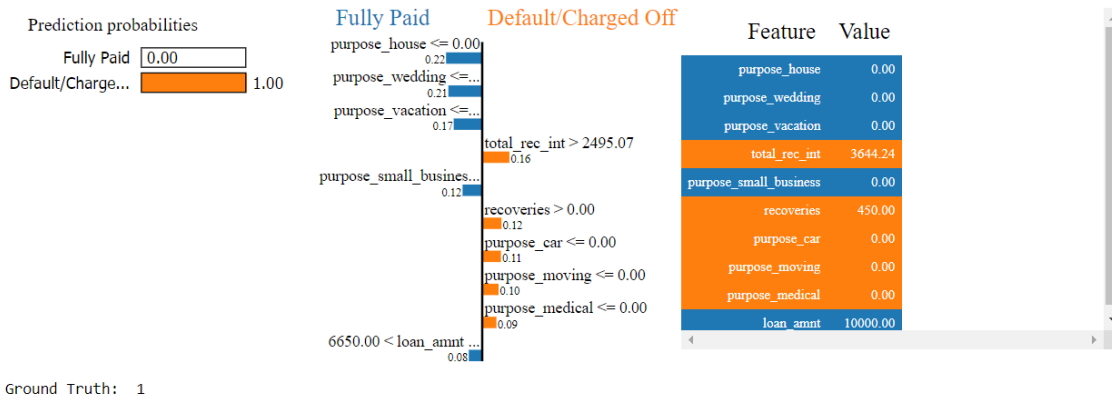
Prediction probabilities

Fully Paid 0.00

Default/Charge... 1.00

Fully Paid Default/Charged Off

purpose_house <= 0.00
0.22

purpose_wedding <=...
0.21

purpose_vacation <=...
0.17

total_rec_int > 2495.07
0.16

purpose_small_busines...
0.12

recoveries > 0.00
0.12

purpose_car <= 0.00
0.11

purpose_moving <= 0.00
0.10

purpose_medical <= 0.00
0.09

6650.00 < loan_amnt ...
0.08

| Feature | Value |
|---|---|
| purpose_house | 0.00 |
| purpose_wedding | 0.00 |
| purpose_vacation | 0.00 |
| total_rec_int | 3644.24 |
| purpose_small_business | 0.00 |
| recoveries | 450.00 |
| purpose_car | 0.00 |
| purpose_moving | 0.00 |
| purpose_medical | 0.00 |
| loan_amnt | 10000.00 |

Ground Truth: 1